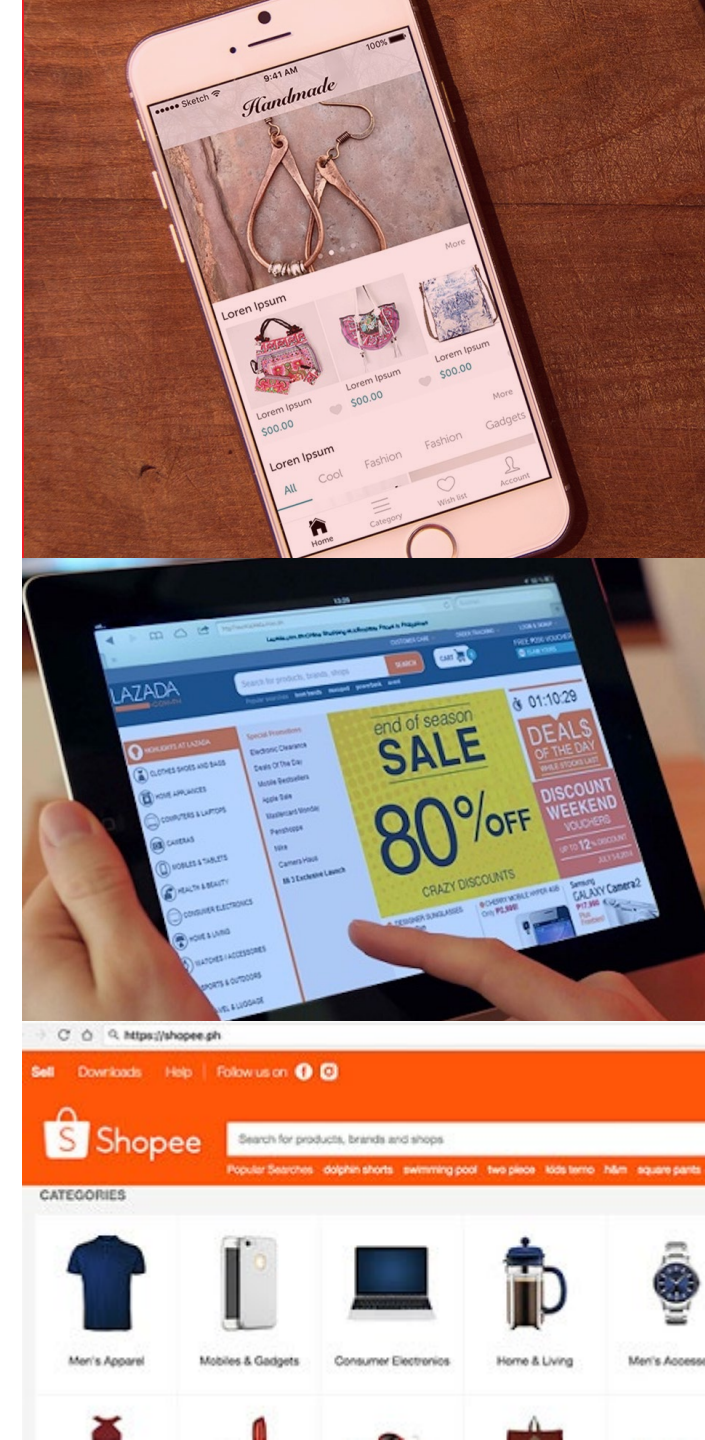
••••• Sketch 9:41 AM 100%

Handmade

More

Loren Ipsum

Lorem Ipsum
$00.00

Lorem Ipsum
$00.00

Lorem Ipsum
$00.00

More

Loren Ipsum

All Cool Fashion Fashion Gadgets

Home Category Wish list Account

13:25

CUSTOMER CARE ORDER TRACKING

FREE ₱200 VOUCHER

LAZADA

Search for products, brands, shops SEARCH CART

HIGHLIGHTS AT LAZADA
CLOTHES SHOES AND BAGS
HOME APPLIANCES
COMPUTERS & LAPTOPS
CAMERAS
MOBILES & TABLETS
HEALTH & BEAUTY
CONSUMER ELECTRONICS
HOME & LIVING
WATCHES / ACCESSORIES
SPORTS & OUTDOORS
TRAVEL & LUGGAGE

Special Promotions
Electronic Clearance
Deals Of The Day
Mobile Bestsellers
Apple Sale
Mastercard Monday
Penshoppe
Nike
Camera Haus
Mi 3 Exclusive Launch

end of season
SALE
80% OFF
CRAZY DISCOUNTS

01:10:29

DEALS OF THE DAY
WHILE STOCKS LAST

DISCOUNT WEEKEND VOUCHERS
UP TO 12% DISCOUNT

Samsung GALAXY Camera2

https://shopee.ph

Sell Downloads Help | Follow us on

Shopee

Search for products, brands and shops

Popular Searches dolphin shorts swimming pool two piece kids terno h&m square pants

CATEGORIES

Men's Apparel
Mobiles & Gadgets
Consumer Electronics
Home & Living
Men's Access